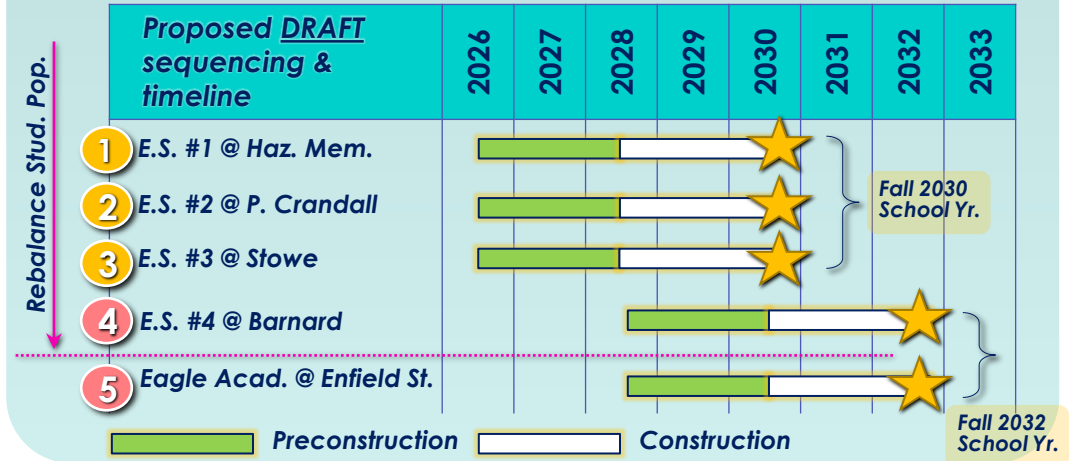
Rebalance Stud. Pop.

| Proposed DRAFT sequencing & timeline | 2026 | 2027 | 2028 | 2029 | 2030 | 2031 | 2032 | 2033 |
|---|---|---|---|---|---|---|---|---|
| 1 E.S. #1 @ Haz. Mem. | | | | | | | | |
| 2 E.S. #2 @ P. Crandall | | | | | | | | |
| 3 E.S. #3 @ Stowe | | | | | | | | |
| 4 E.S. #4 @ Barnard | | | | | | | | |
| 5 Eagle Acad. @ Enfield St. | | | | | | | | |

Fall 2030 School Yr.

Fall 2032 School Yr.

Preconstruction Construction